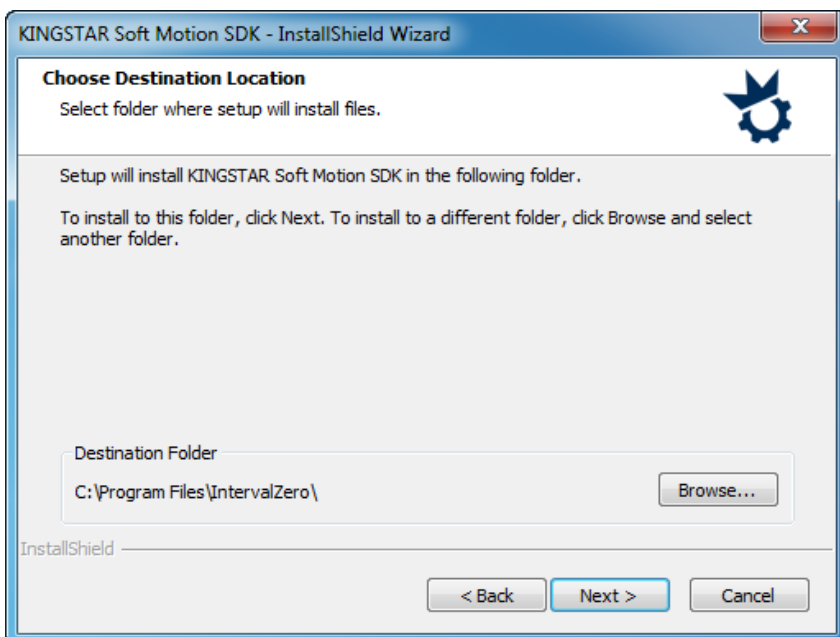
KINGSTAR Soft Motion SDK - InstallShield Wizard

Choose Destination Location
Select folder where setup will install files.

Setup will install KINGSTAR Soft Motion SDK in the following folder.

To install to this folder, click Next. To install to a different folder, click Browse and select another folder.

Destination Folder
C:\Program Files\IntervalZero\
Browse...

InstallShield

< Back
Next >
Cancel